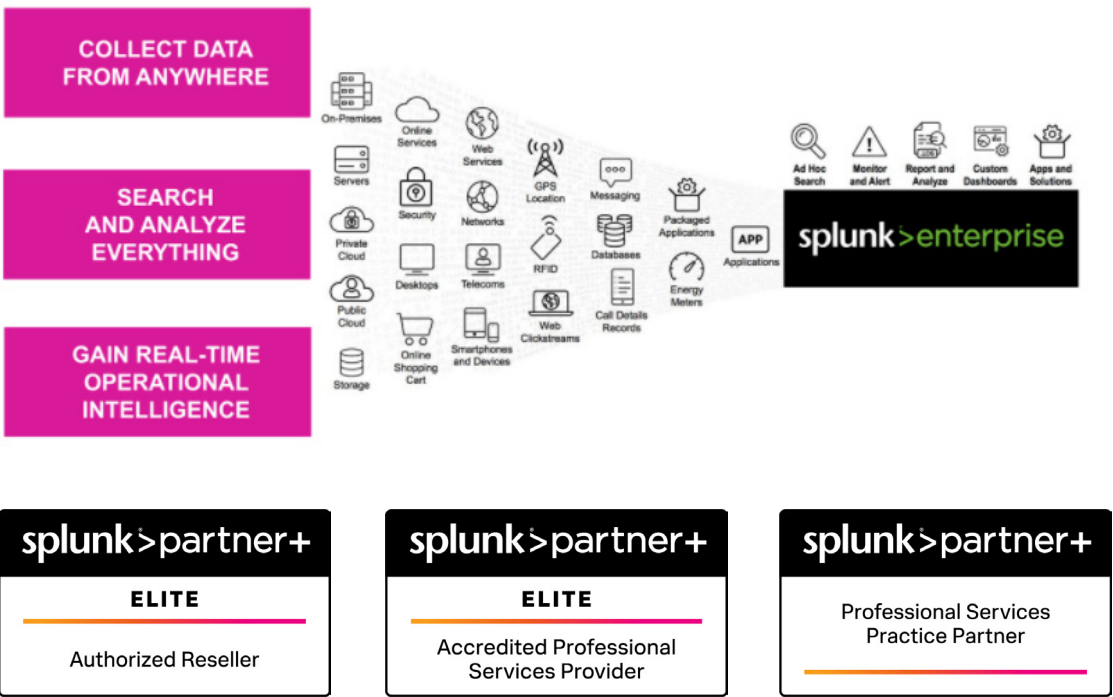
COLLECT DATA FROM ANYWHERE

SEARCH AND ANALYZE EVERYTHING

GAIN REAL-TIME OPERATIONAL INTELLIGENCE

On-Premises
Servers
Private Cloud
Public Cloud
Storage
Online Services
Security
Desktops
Online Shopping Cart
Web Services
Networks
Telecoms
Smartphones and Devices
GPS Location
RFID
Web Clickstreams
Messaging
Databases
Call Details Records
Packaged Applications
Energy Meters
APP
Applications

Ad Hoc Search
Monitor and Alert
Report and Analyze
Custom Dashboards
Apps and Solutions

splunk>enterprise

splunk>partner+
ELITE
Authorized Reseller

splunk>partner+
ELITE
Accredited Professional Services Provider

splunk>partner+
Professional Services Practice Partner